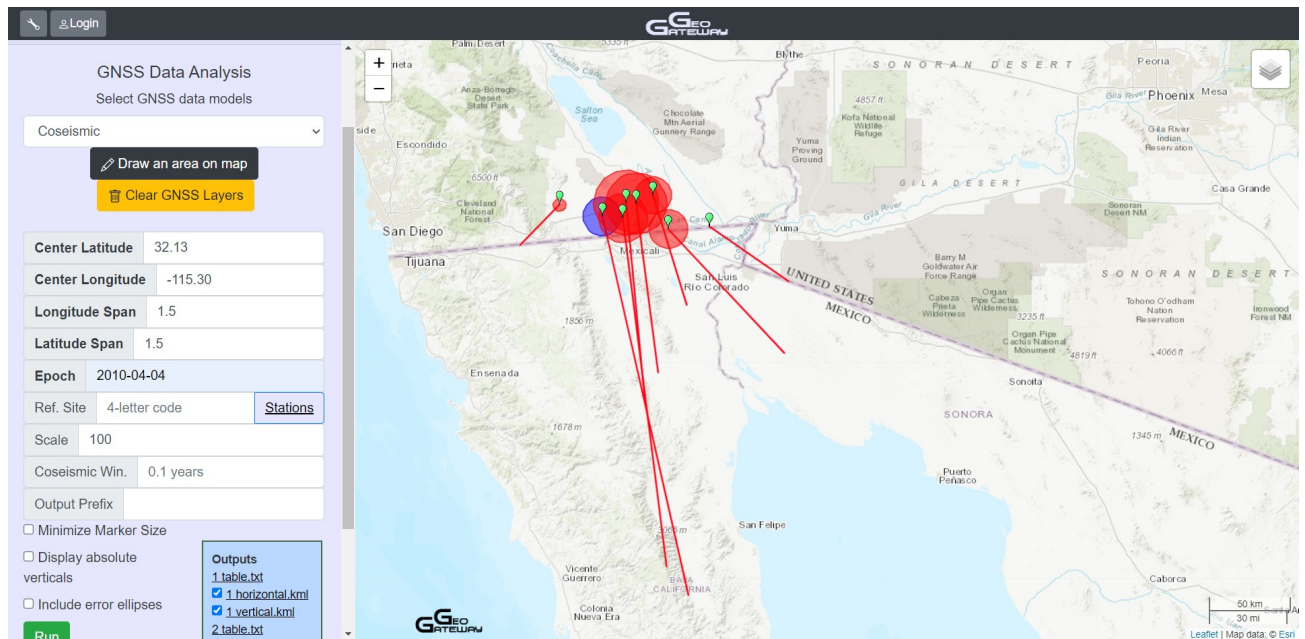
Login

GEO GATEWAY

GNSS Data Analysis

Select GNSS data models

Coseismic

Draw an area on map

Clear GNSS Layers

| Center Latitude | 32.13 |
|---|---|
| Center Longitude | -115.30 |
| Longitude Span | 1.5 |
| Latitude Span | 1.5 |
| Epoch | 2010-04-04 |
| Ref. Site | 4-letter code |
| Scale | 100 |
| Coseismic Win. | 0.1 years |
| Output Prefix | |

Stations

Minimize Marker Size

Display absolute verticals

Include error ellipses

Run

Outputs
1 table.txt
1 horizontal.kml
1 vertical.kml
2 table.txt

+
−

Palm Desert
Blythe
SONORAN DESERT
Peoria
Phoenix
Mesa
Gila River
Anza-Borrego Desert State Park
Salton Sea
Chocolate Mtn Aerial Gunnery Range
4857 ft
Kofa National Wildlife Refuge
Yuma Proving Ground
Escondido
Gila River Indian Reservation
6500 ft
GILA DESERT
Casa Grande
Cleveland National Forest
Gila River
Sonoran Desert NM
San Diego
Yuma
Tijuana
Mexicali
Barry M Goldwater Air Force Range
San Luis Rio Colorado
UNITED STATES
MEXICO
SONORAN DESERT
Cabeza Prieta Wilderness
Organ Pipe Cactus Wilderness
Tohono O'odham Nation Reservation
Ironwood Forest NM
1856 m
3235 ft
Organ Pipe Cactus National Monument
4819 ft
4066 ft
Ensenada
Sonoita
SONORA
1678 m
1345 m
MEXICO
Puerto Peñasco
San Felipe
Vicente Guerrero
BAJA CALIFORNIA
Caborca
Colonia Nueva Era
50 km
30 mi
Leaflet | Map data: © Esri